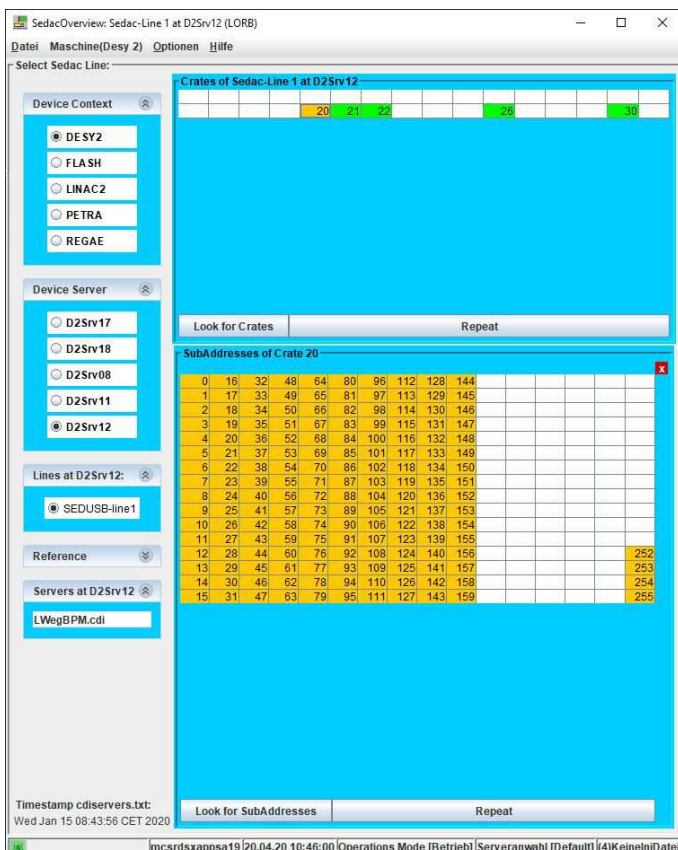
SedacOverview: Sedac-Line 1 at D2Srv12 (LORB)

Datei Maschine(Desy 2) Optionen Hilfe

Select Sedac Line:

Device Context

DESY2
FLASH
LINAC2
PETRA
REGAE

Device Server

D2Srv17
D2Srv18
D2Srv08
D2Srv11
D2Srv12

Lines at D2Srv12:

SEDUSB-line1

Reference

Servers at D2Srv12

LWegBPM.cdi

Timestamp cdiservers.txt:
Wed Jan 15 08:43:56 CET 2020

Crates of Sedac-Line 1 at D2Srv12

| | | | | | | | | | | | | | | | |
|---|---|---|---|---|---|---|---|---|---|---|---|---|---|---|---|
| | | | | 20 | 21 | 22 | | | | 26 | | | | 30 | |

Look for Crates | Repeat

SubAddresses of Crate 20

x

| | | | | | | | | | | | | | | | |
|---|---|---|---|---|---|---|---|---|---|---|---|---|---|---|---|
| 0 | 16 | 32 | 48 | 64 | 80 | 96 | 112 | 128 | 144 | | | | | | |
| 1 | 17 | 33 | 49 | 65 | 81 | 97 | 113 | 129 | 145 | | | | | | |
| 2 | 18 | 34 | 50 | 66 | 82 | 98 | 114 | 130 | 146 | | | | | | |
| 3 | 19 | 35 | 51 | 67 | 83 | 99 | 115 | 131 | 147 | | | | | | |
| 4 | 20 | 36 | 52 | 68 | 84 | 100 | 116 | 132 | 148 | | | | | | |
| 5 | 21 | 37 | 53 | 69 | 85 | 101 | 117 | 133 | 149 | | | | | | |
| 6 | 22 | 38 | 54 | 70 | 86 | 102 | 118 | 134 | 150 | | | | | | |
| 7 | 23 | 39 | 55 | 71 | 87 | 103 | 119 | 135 | 151 | | | | | | |
| 8 | 24 | 40 | 56 | 72 | 88 | 104 | 120 | 136 | 152 | | | | | | |
| 9 | 25 | 41 | 57 | 73 | 89 | 105 | 121 | 137 | 153 | | | | | | |
| 10 | 26 | 42 | 58 | 74 | 90 | 106 | 122 | 138 | 154 | | | | | | |
| 11 | 27 | 43 | 59 | 75 | 91 | 107 | 123 | 139 | 155 | | | | | | |
| 12 | 28 | 44 | 60 | 76 | 92 | 108 | 124 | 140 | 156 | | | | | | 252 |
| 13 | 29 | 45 | 61 | 77 | 93 | 109 | 125 | 141 | 157 | | | | | | 253 |
| 14 | 30 | 46 | 62 | 78 | 94 | 110 | 126 | 142 | 158 | | | | | | 254 |
| 15 | 31 | 47 | 63 | 79 | 95 | 111 | 127 | 143 | 159 | | | | | | 255 |

Look for SubAddresses | Repeat

mcsrdsxappsa19 | 20.04.20 10:46:00 | Operations Mode [Betrieb] | Serveranwahl [Default] | (4)KeineIniDatei